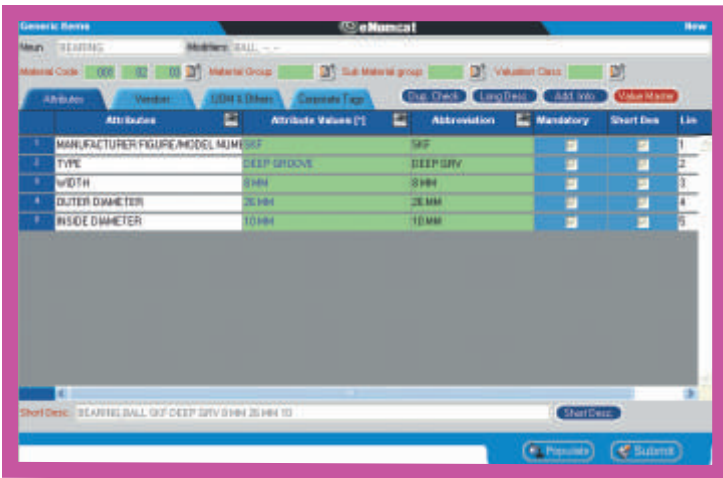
Generic Items

eNumcat

New

Noun BEARING

Modifier BALL - -

Material Code 008 02 00

Material Group

Sub Material group

Valuation Class

Attributes

Vendor

UOM & Others

Corporate Tags

Dup. Check

Long Desc.

Add. Info

Value Master

| | Attributes | Attribute Values [*] | Abbreviation | Mandatory | Short Des | Lin |
|---|---|---|---|---|---|---|
| 1 | MANUFACTURER FIGURE/MODEL NUM | SKF | SKF | | | 1 |
| 2 | TYPE | DEEP GROOVE | DEEP GRV | | | 2 |
| 3 | WIDTH | 8 MM | 8 MM | | | 3 |
| 4 | OUTER DIAMETER | 26 MM | 26 MM | | | 4 |
| 5 | INSIDE DIAMETER | 10 MM | 10 MM | | | 5 |

Short Desc. BEARING,BALL SKF DEEP GRV 8 MM 26 MM 10

Short Desc.

Populate

Submit